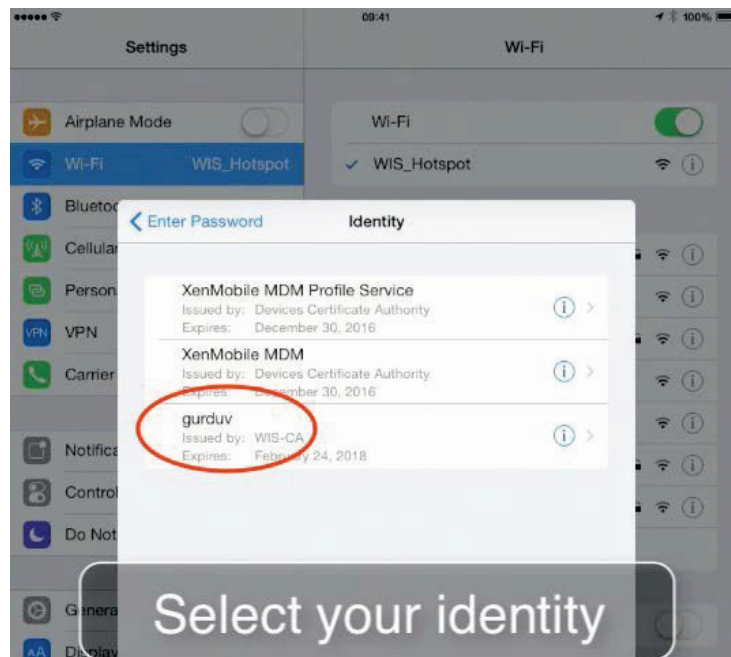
09:41

100%

Settings

Wi-Fi

Airplane Mode

Wi-Fi WIS_Hotspot

Blueto

Cellular

Person

VPN

Carrier

Notifica

Control

Do Not

Genera

Display

Wi-Fi

✓ WIS_Hotspot

< Enter Password

Identity

XenMobile MDM Profile Service
Issued by: Devices Certificate Authority
Expires: December 30, 2016

XenMobile MDM
Issued by: Devices Certificate Authority
Expires: December 30, 2016

gurduv
Issued by: WIS-CA
Expires: February 24, 2018

Select your identity